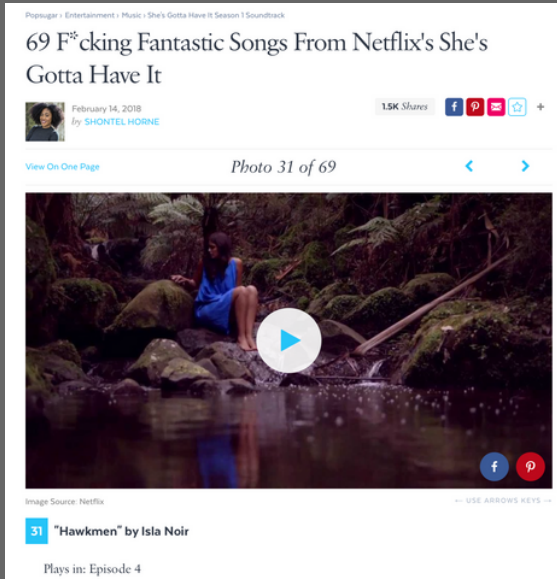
Popsugar › Entertainment › Music › She's Gotta Have It Season 1 Soundtrack

69 F*cking Fantastic Songs From Netflix's She's Gotta Have It

February 14, 2018
by SHONTEL HORNE

1.5K Shares

View On One Page

Photo 31 of 69

Image Source: Netflix

← USE ARROWS KEYS →

31 "Hawkmen" by Isla Noir

Plays in: Episode 4